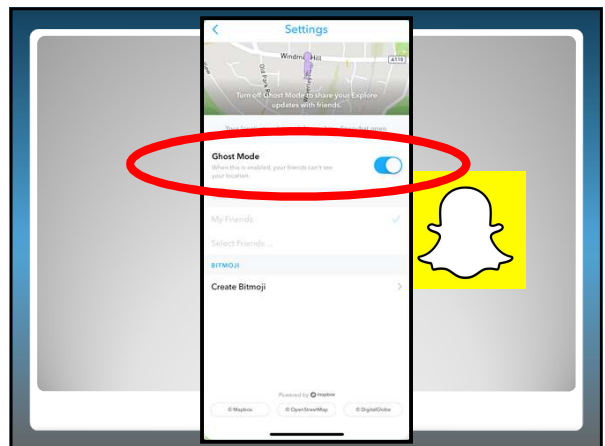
<
Settings

Windmill Hill
A110
Old Park

Turn off Ghost Mode to share your Explore updates with friends.

Your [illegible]

Ghost Mode
When this is enabled, your friends can't see your location.

My Friends
Select Friends ...

BITMOJI
Create Bitmoji

Powered by mapbox
© Mapbox
© OpenStreetMap
© DigitalGlobe